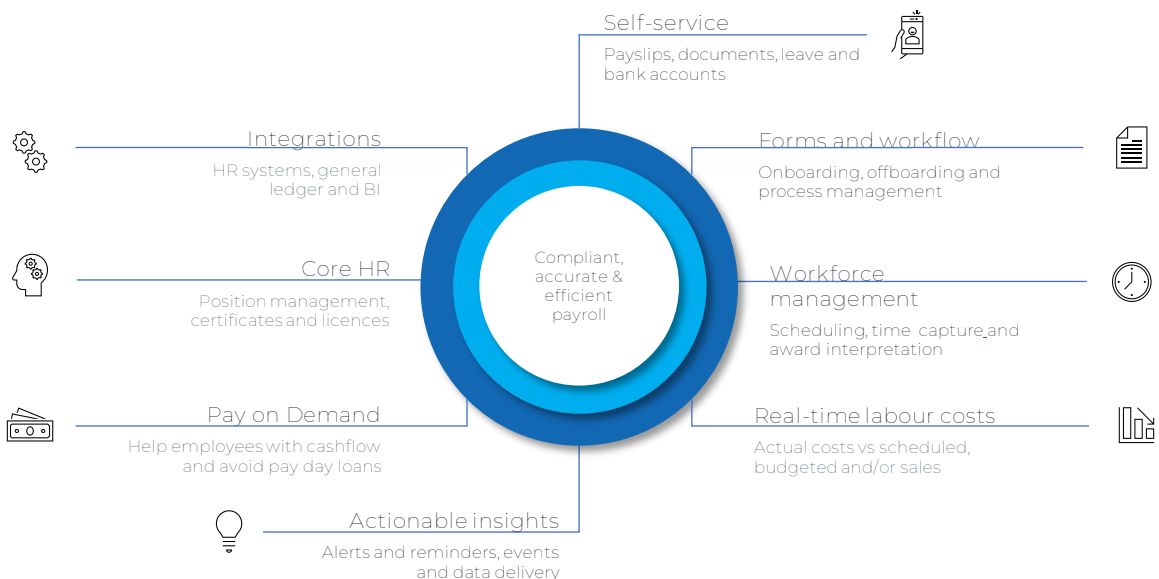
Self-service

Payslips, documents, leave and bank accounts

Integrations

HR systems, general ledger and BI

Forms and workflow

Onboarding, offboarding and process management

Compliant, accurate & efficient payroll

Core HR

Position management, certificates and licences

Workforce management

Scheduling, time capture and award interpretation

Pay on Demand

Help employees with cashflow and avoid pay day loans

Real-time labour costs

Actual costs vs scheduled, budgeted and/or sales

Actionable insights

Alerts and reminders, events and data delivery